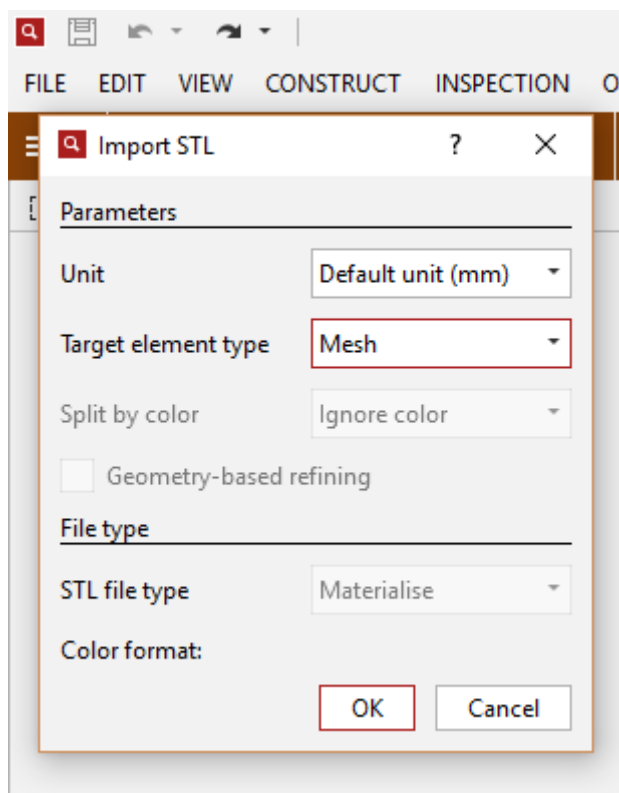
FILE EDIT VIEW CONSTRUCT INSPECTION O

Import STL ? ×

Parameters

Unit Default unit (mm)

Target element type Mesh

Split by color Ignore color

Geometry-based refining

File type

STL file type Materialise

Color format:

OK Cancel